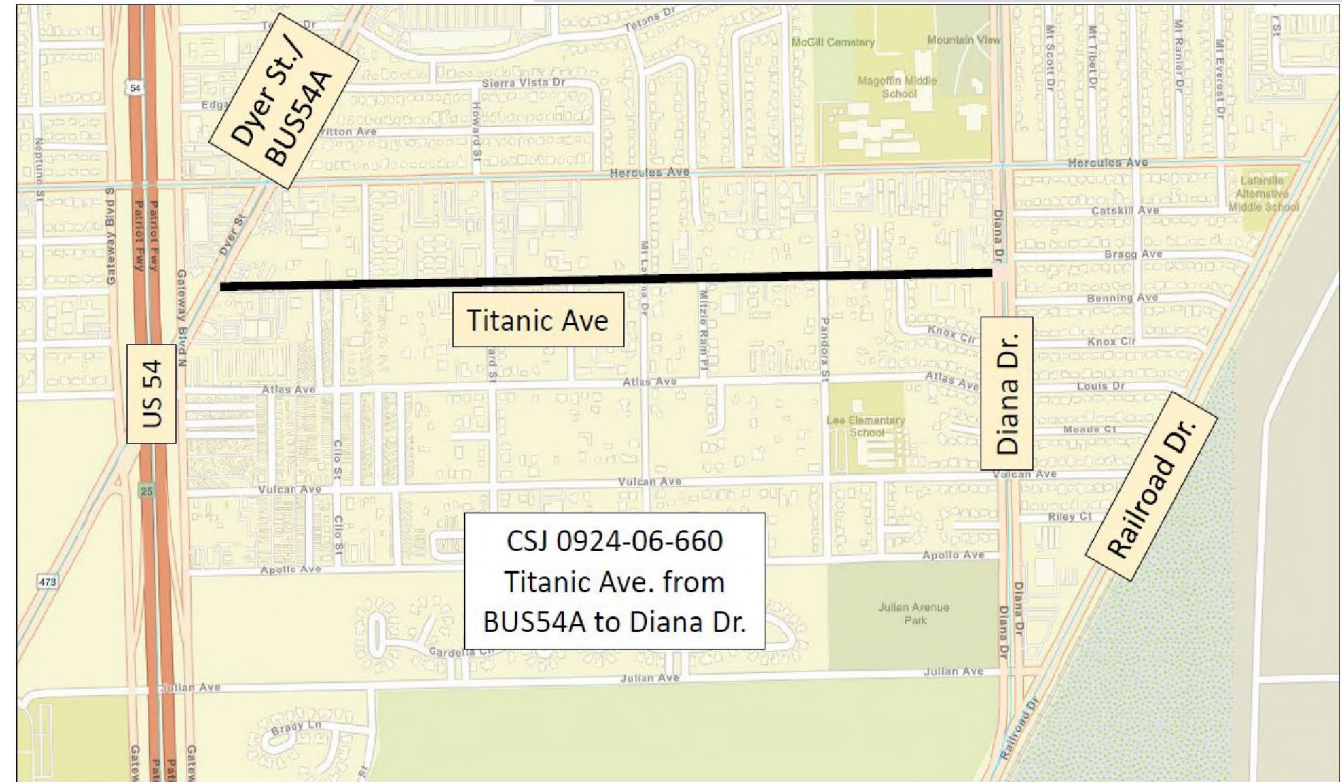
Dyer St./ BUS54A

Titanic Ave

US 54

Diana Dr.

Railroad Dr.

CSJ 0924-06-660
Titanic Ave. from
BUS54A to Diana Dr.

Tetons Dr
Sierra Vista Dr
Edgar
Britton Ave
Howard St
Hercules Ave
Hercules Ave
McGill Cemetary
Mountain View
Magoffin Middle School
Mt Scott Dr
Mt Tibet Dr
Mt Ranier Dr
Mt Everest Dr
Lafarelle Alternative Middle School
Catskill Ave
Bragg Ave
Benning Ave
Knox Cir
Knox Cir
Louis Dr
Meade Ct
Vulcan Ave
Riley Ct
Apollo Ave
Diana Dr
Diana Dr
Julian Avenue Park
Julian Ave
Julian Ave
Julian Ave
Railroad Dr
Neptune St
Gateway Blvd S
Gateway Fwy
Patriot Fwy
Patriot Fwy
Gateway Blvd N
Dyer St
54
25
473
Atlas Ave
Atlas Ave
Atlas Ave
Clio St
Clio St
Vulcan Ave
Vulcan Ave
Apollo Ave
Gardenia Cir
Mt Latona Dr
Mizzie Rain Pl
Pandora St
Lee Elementary School
Bragg Ln